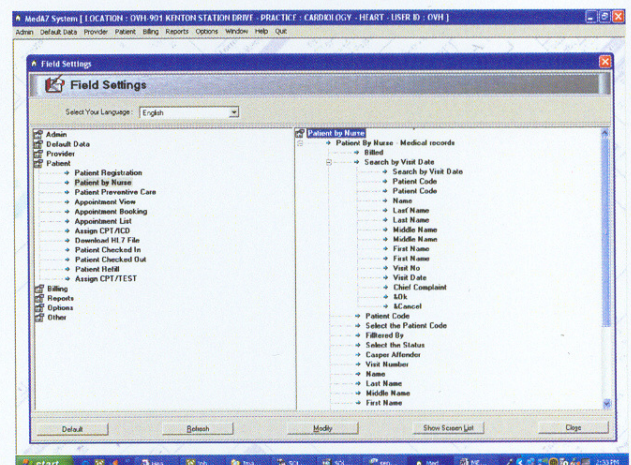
MedAZ System [ LOCATION : OVH-901 KENTON STATION DRIVE - PRACTICE : CARDIOLOGY - HEART - USER ID : OVH ]

Admin Default Data Provider Patient Billing Reports Options Window Help Quit

Field Settings

Field Settings

Select Your Language : English

Admin
Default Data
Provider
Patient
Patient Registration
Patient by Nurse
Patient Preventive Care
Appointment View
Appointment Booking
Appointment List
Assign CPT/ICD
Download HL7 File
Patient Checked In
Patient Checked Out
Patient Refill
Assign CPT/TEST
Billing
Reports
Options
Other

Patient by Nurse
Patient By Nurse - Medical records
Billed
Search by Visit Date
Search by Visit Date
Patient Code
Patient Code
Name
Last Name
Last Name
Middle Name
Middle Name
First Name
First Name
Visit No
Visit Date
Chief Complaint
&Ok
&Cancel
Patient Code
Select the Patient Code
Filtered By
Select the Status
Casper Attender
Visit Number
Name
Last Name
Middle Name
First Name

Default
Refresh
Modify
Show Screen List
Close

start
2:53 PM